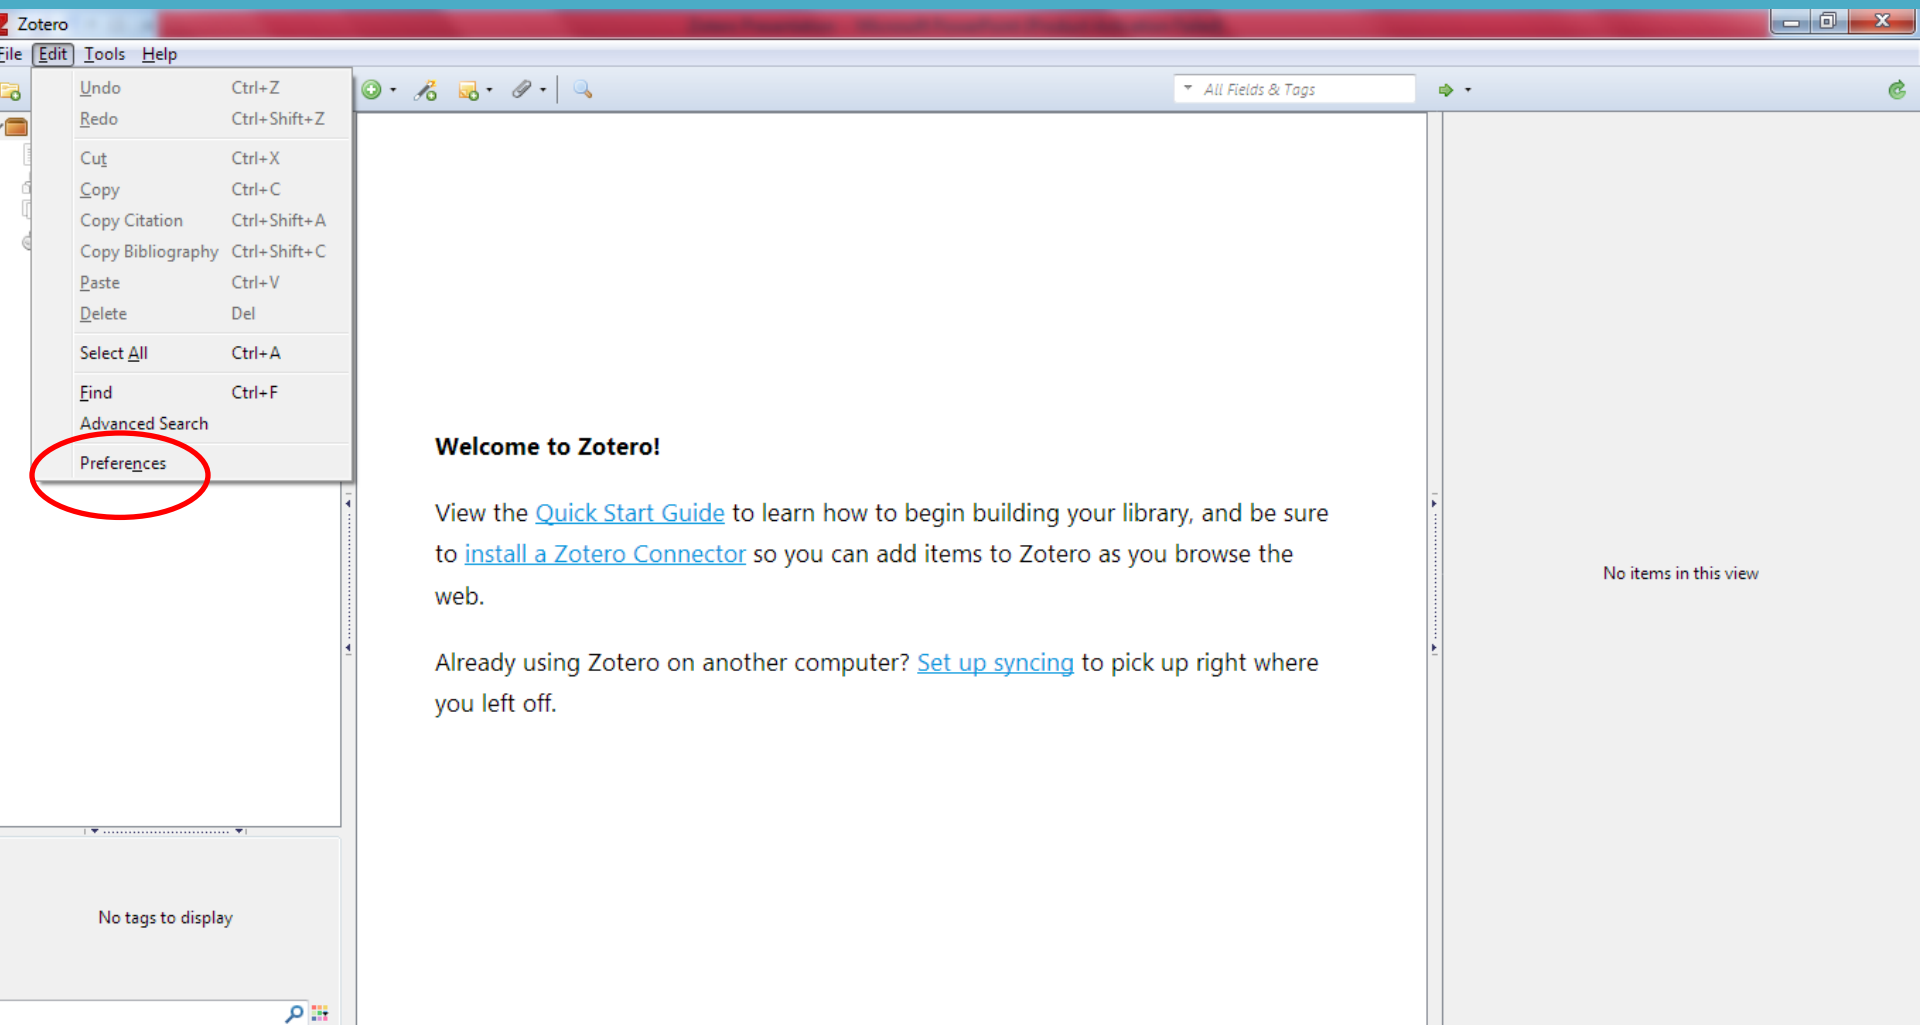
Zotero

File Edit Tools Help

Undo Ctrl+Z
Redo Ctrl+Shift+Z
Cut Ctrl+X
Copy Ctrl+C
Copy Citation Ctrl+Shift+A
Copy Bibliography Ctrl+Shift+C
Paste Ctrl+V
Delete Del
Select All Ctrl+A
Find Ctrl+F
Advanced Search
Preferences

All Fields & Tags

Welcome to Zotero!

View the Quick Start Guide to learn how to begin building your library, and be sure to install a Zotero Connector so you can add items to Zotero as you browse the web.

Already using Zotero on another computer? Set up syncing to pick up right where you left off.

No items in this view

No tags to display